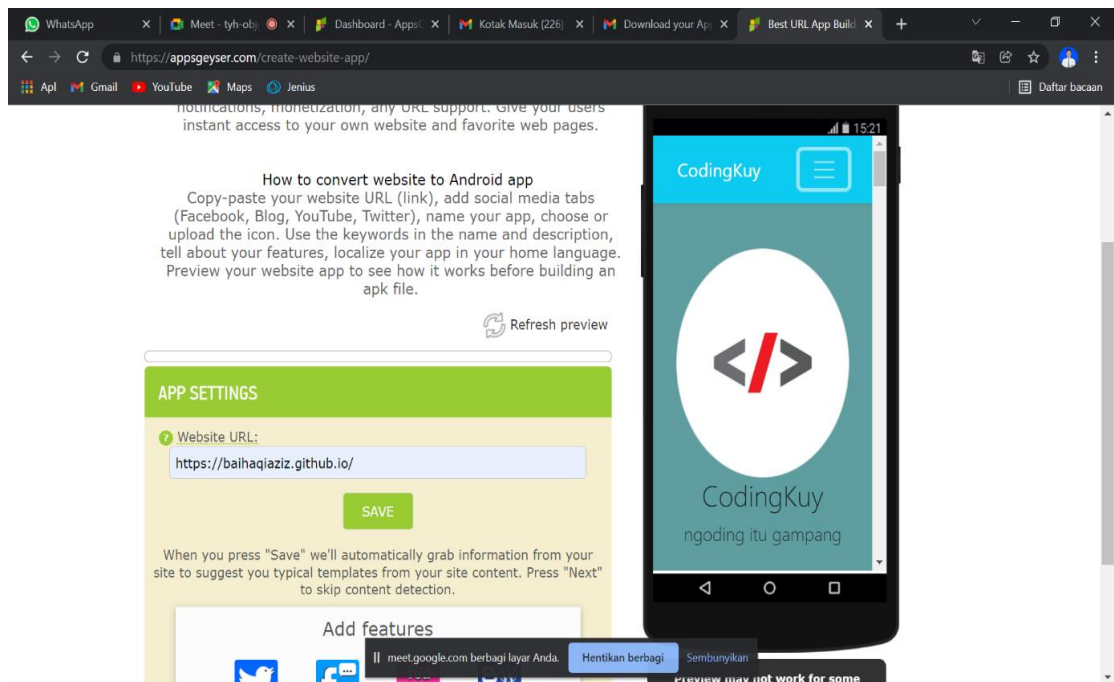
WhatsApp
Meet - tyh-obj
Dashboard - AppsG
Kotak Masuk (226)
Download your Ap
Best URL App Build
https://appsgeyser.com/create-website-app/
Apl Gmail YouTube Maps Jenius
Daftar bacaan

notifications, monetization, any URL support. Give your users instant access to your own website and favorite web pages.

How to convert website to Android app
Copy-paste your website URL (link), add social media tabs (Facebook, Blog, YouTube, Twitter), name your app, choose or upload the icon. Use the keywords in the name and description, tell about your features, localize your app in your home language. Preview your website app to see how it works before building an apk file.

Refresh preview

APP SETTINGS

Website URL:
https://baihaqiaziz.github.io/

SAVE

When you press "Save" we'll automatically grab information from your site to suggest you typical templates from your site content. Press "Next" to skip content detection.

Add features

15:21
CodingKuy
CodingKuy
ngoding itu gampang

meet.google.com berbagi layar Anda.
Hentikan berbagi
Sembunyikan

Preview may not work for some